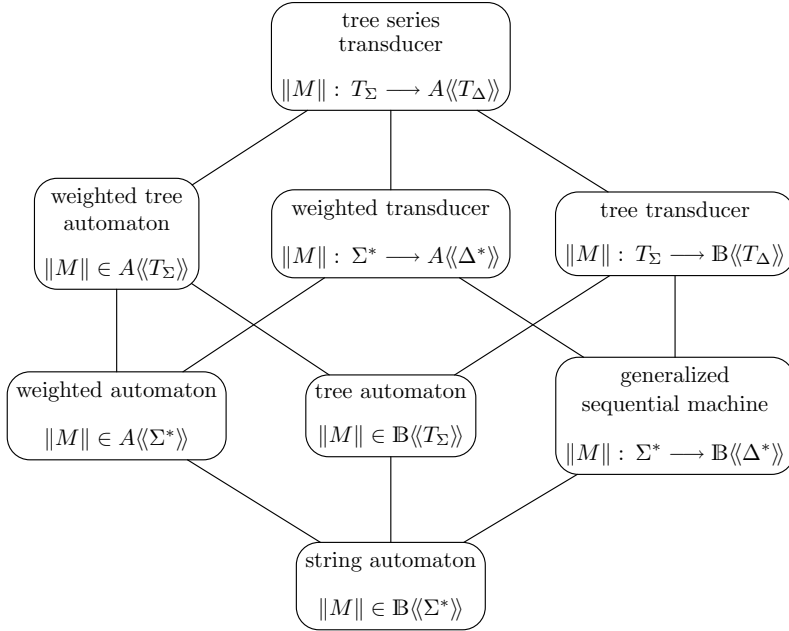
tree series transducer

$\|M\| : T_\Sigma \longrightarrow A\langle\langle T_\Delta \rangle\rangle$

weighted tree automaton

$\|M\| \in A\langle\langle T_\Sigma \rangle\rangle$

weighted transducer

$\|M\| : \Sigma^* \longrightarrow A\langle\langle \Delta^* \rangle\rangle$

tree transducer

$\|M\| : T_\Sigma \longrightarrow \mathbb{B}\langle\langle T_\Delta \rangle\rangle$

weighted automaton

$\|M\| \in A\langle\langle \Sigma^* \rangle\rangle$

tree automaton

$\|M\| \in \mathbb{B}\langle\langle T_\Sigma \rangle\rangle$

generalized sequential machine

$\|M\| : \Sigma^* \longrightarrow \mathbb{B}\langle\langle \Delta^* \rangle\rangle$

string automaton

$\|M\| \in \mathbb{B}\langle\langle \Sigma^* \rangle\rangle$